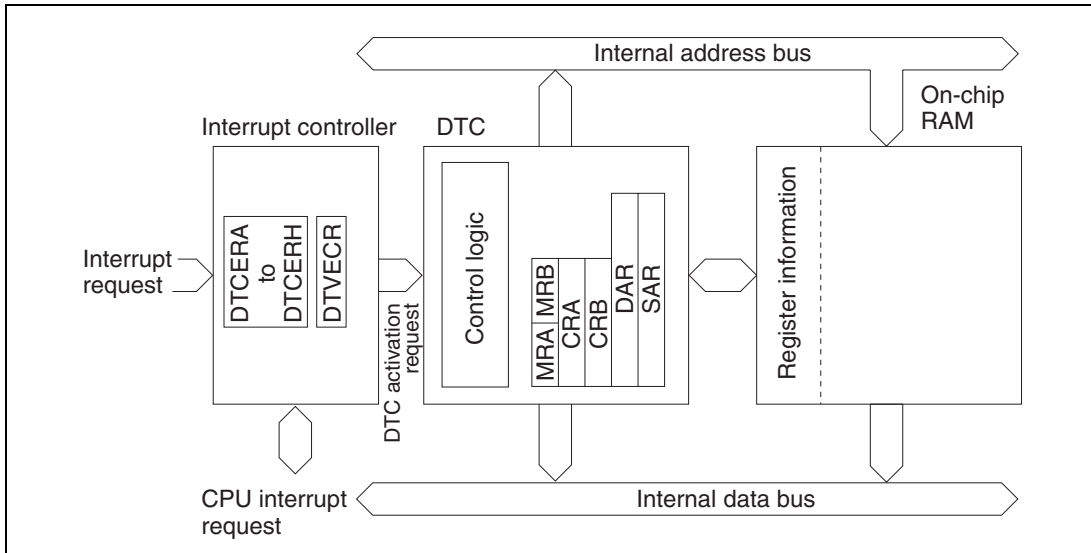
Internal address bus

On-chip RAM

Interrupt controller

DTC

Interrupt request

DTCERA to DTCERH

DTVECR

DTC activation request

Control logic

MRA MRB

CRA

CRB

DAR

SAR

Register information

CPU interrupt request

Internal data bus